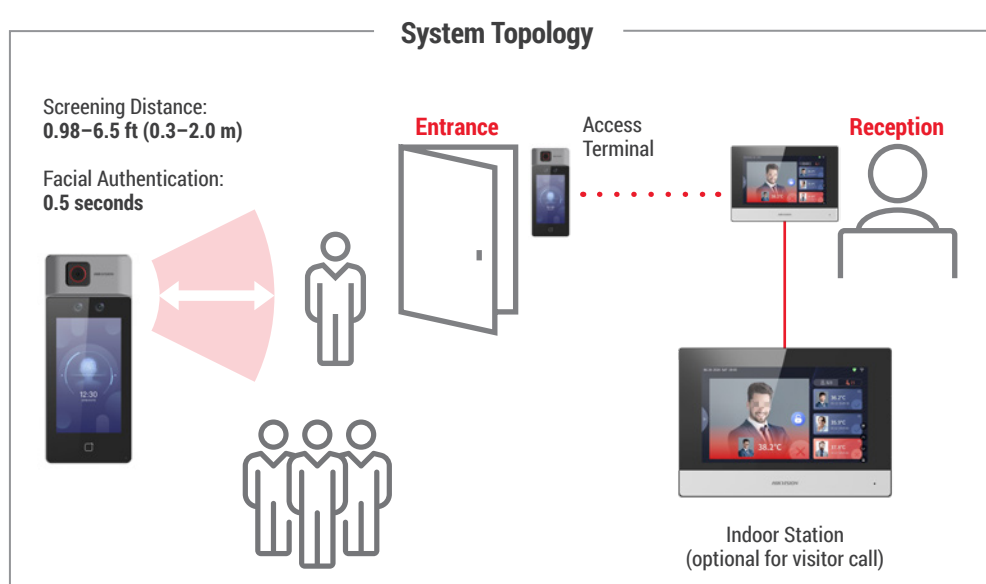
System Topology

Screening Distance:
**0.98–6.5 ft (0.3–2.0 m)**

Facial Authentication:
**0.5 seconds**

Entrance

Access Terminal

Reception

12:30

38.2°C

36.7°C

35.8°C

37.4°C

HIKVISION

Indoor Station
(optional for visitor call)